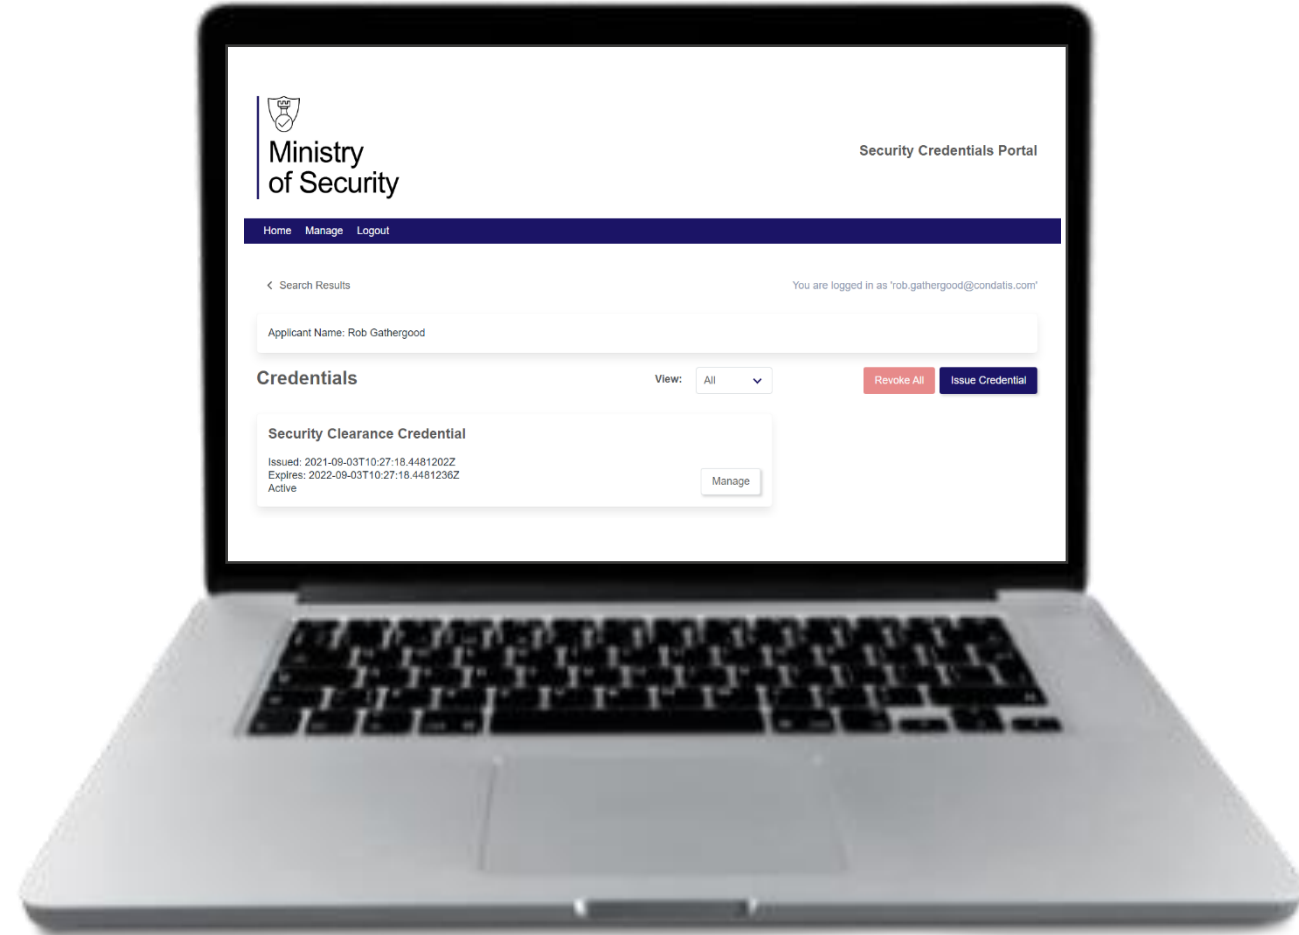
Ministry of Security

Security Credentials Portal

Home Manage Logout

Search Results

You are logged in as 'rob.gathergood@condatis.com'

Applicant Name: Rob Gathergood

Credentials

View: All

Revoke All

Issue Credential

Security Clearance Credential

Issued: 2021-09-03T10:27:18.4481202Z
Expires: 2022-09-03T10:27:18.4481236Z
Active

Manage